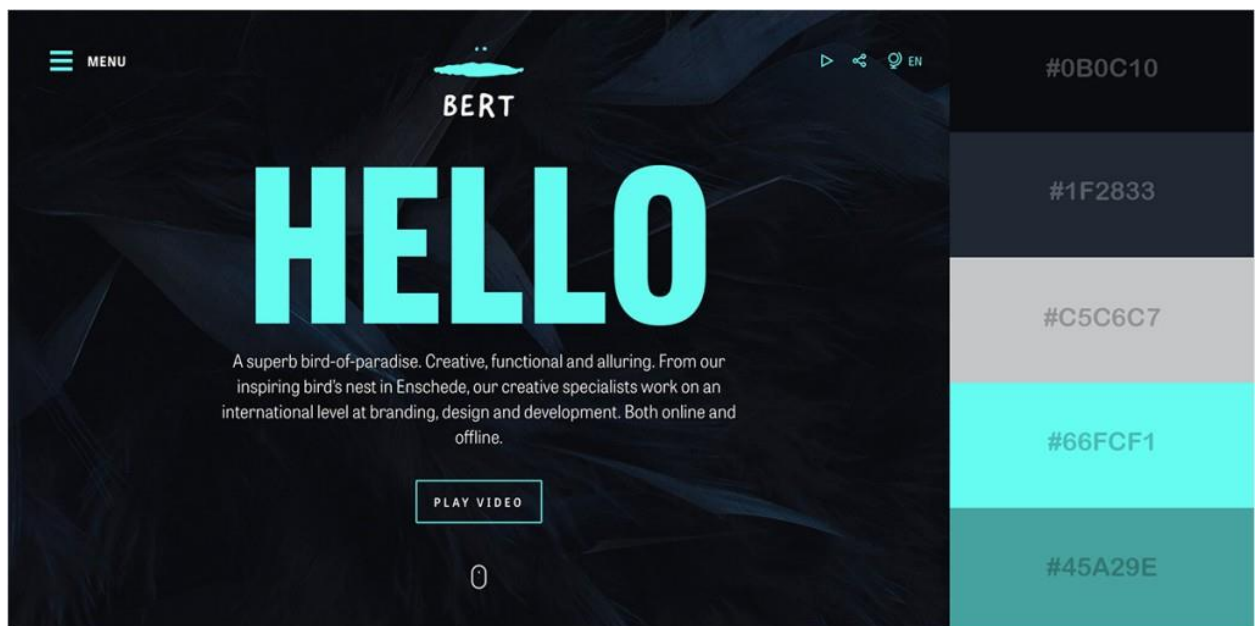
MENU

BERT

EN

HELLO

A superb bird-of-paradise. Creative, functional and alluring. From our inspiring bird's nest in Enschede, our creative specialists work on an international level at branding, design and development. Both online and offline.

PLAY VIDEO

#0B0C10

#1F2833

#C5C6C7

#66FCF1

#45A29E